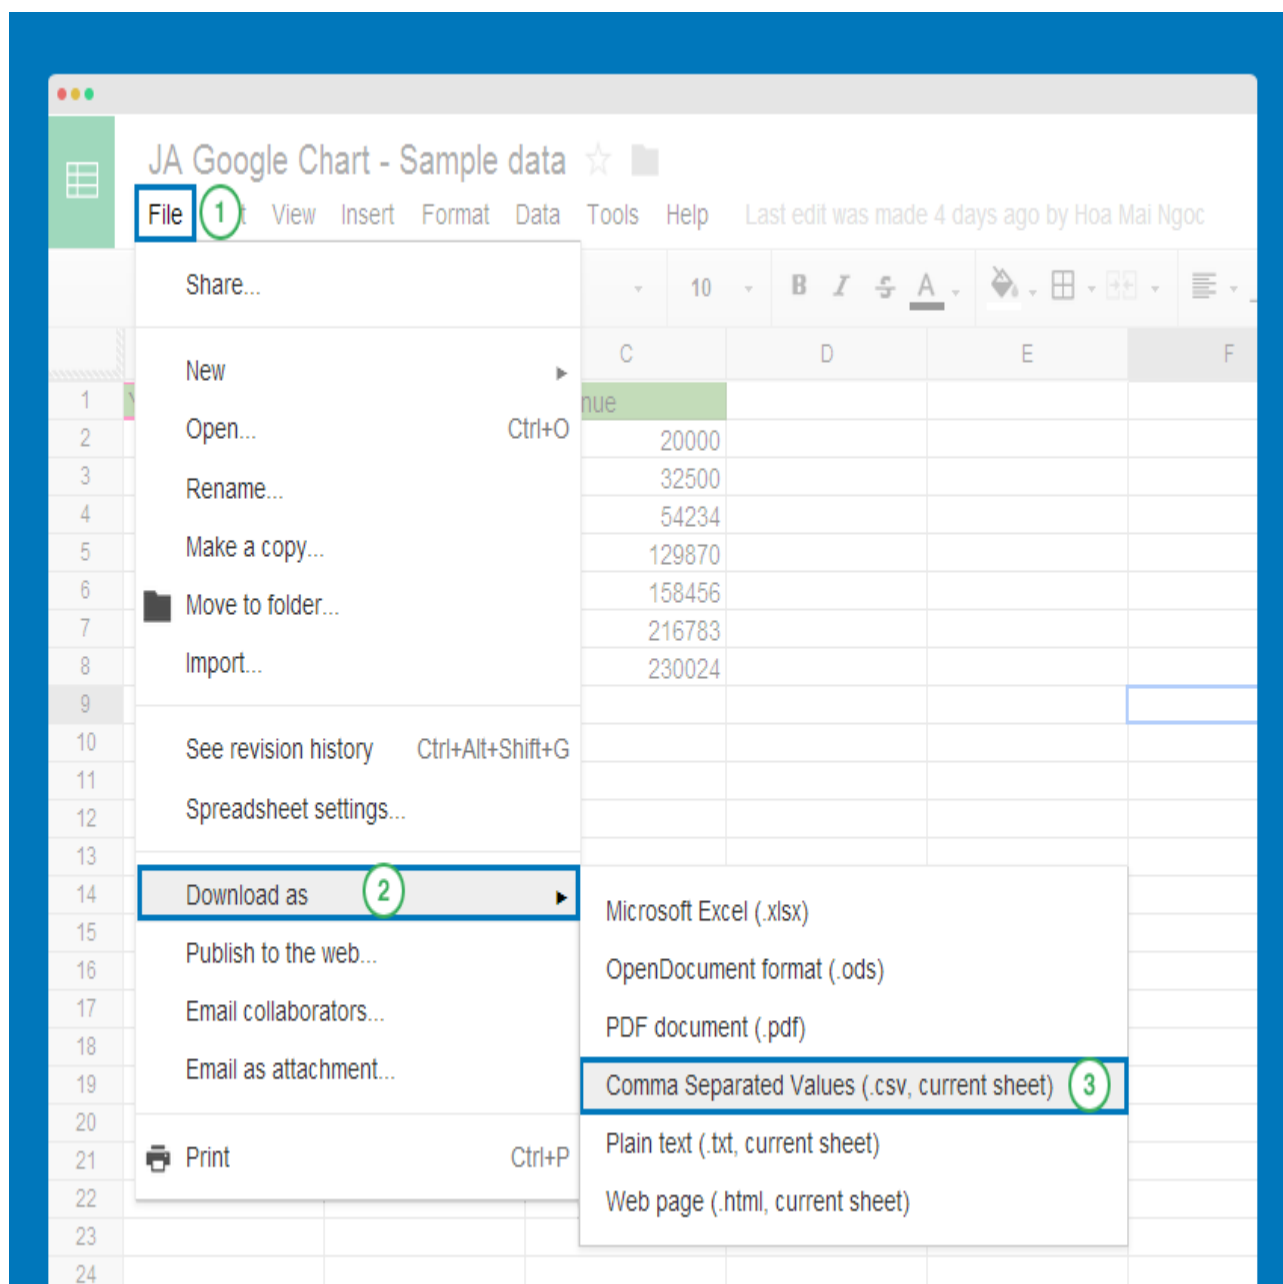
JA Google Chart - Sample data

File 1 t View Insert Format Data Tools Help Last edit was made 4 days ago by Hoa Mai Ngoc

Share...

New

Open... Ctrl+O

Rename...

Make a copy...

Move to folder...

Import...

See revision history Ctrl+Alt+Shift+G

Spreadsheet settings...

Download as 2

Publish to the web...

Email collaborators...

Email as attachment...

Print Ctrl+P

10 B I S A

| | C | D | E | F |
|---|---|---|---|---|
| 1 | nue | | | |
| 2 | 20000 | | | |
| 3 | 32500 | | | |
| 4 | 54234 | | | |
| 5 | 129870 | | | |
| 6 | 158456 | | | |
| 7 | 216783 | | | |
| 8 | 230024 | | | |
| 9 | | | | |
| 10 | | | | |
| 11 | | | | |
| 12 | | | | |
| 13 | | | | |
| 14 | | | | |
| 15 | | | | |
| 16 | | | | |
| 17 | | | | |
| 18 | | | | |
| 19 | | | | |
| 20 | | | | |
| 21 | | | | |
| 22 | | | | |
| 23 | | | | |
| 24 | | | | |

Microsoft Excel (.xlsx)

OpenDocument format (.ods)

PDF document (.pdf)

Comma Separated Values (.csv, current sheet) 3

Plain text (.txt, current sheet)

Web page (.html, current sheet)